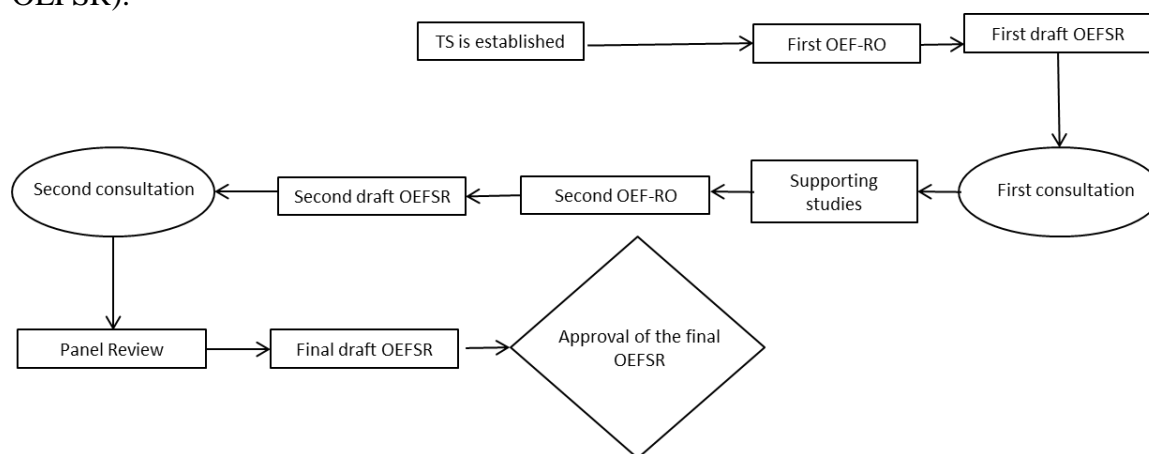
OEFSR).

TS is established

First OEF-RO

First draft OEFSR

First consultation

Supporting studies

Second OEF-RO

Second draft OEFSR

Second consultation

Panel Review

Final draft OEFSR

Approval of the final OEFSR